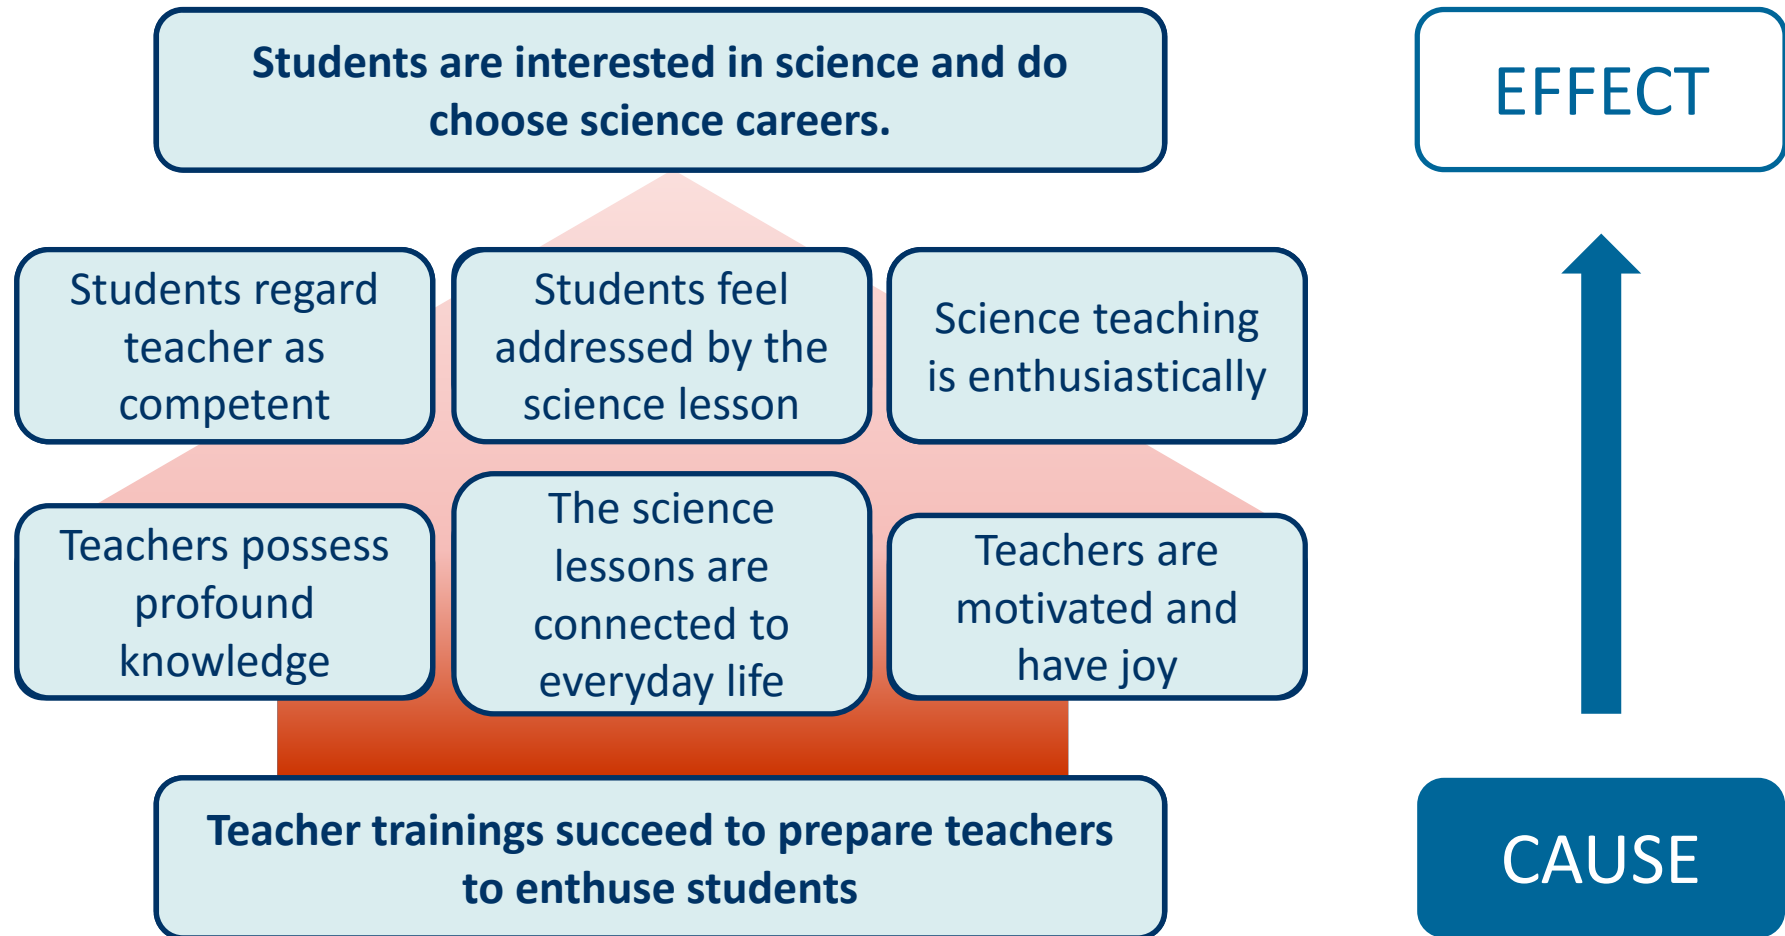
Students are interested in science and do choose science careers.

EFFECT

Students regard teacher as competent

Students feel addressed by the science lesson

Science teaching is enthusiastically

Teachers possess profound knowledge

The science lessons are connected to everyday life

Teachers are motivated and have joy

Teacher trainings succeed to prepare teachers to enthuse students

CAUSE